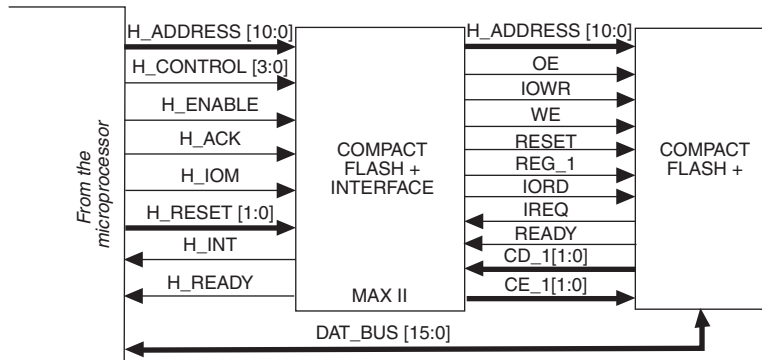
From the microprocessor

H_ADDRESS [10:0]
H_CONTROL [3:0]
H_ENABLE
H_ACK
H_IOM
H_RESET [1:0]
H_INT
H_READY

COMPACT FLASH + INTERFACE

MAX II

H_ADDRESS [10:0]
OE
IOWR
WE
RESET
REG_1
IORD
IREQ
READY
CD_1[1:0]
CE_1[1:0]

COMPACT FLASH +

DAT_BUS [15:0]